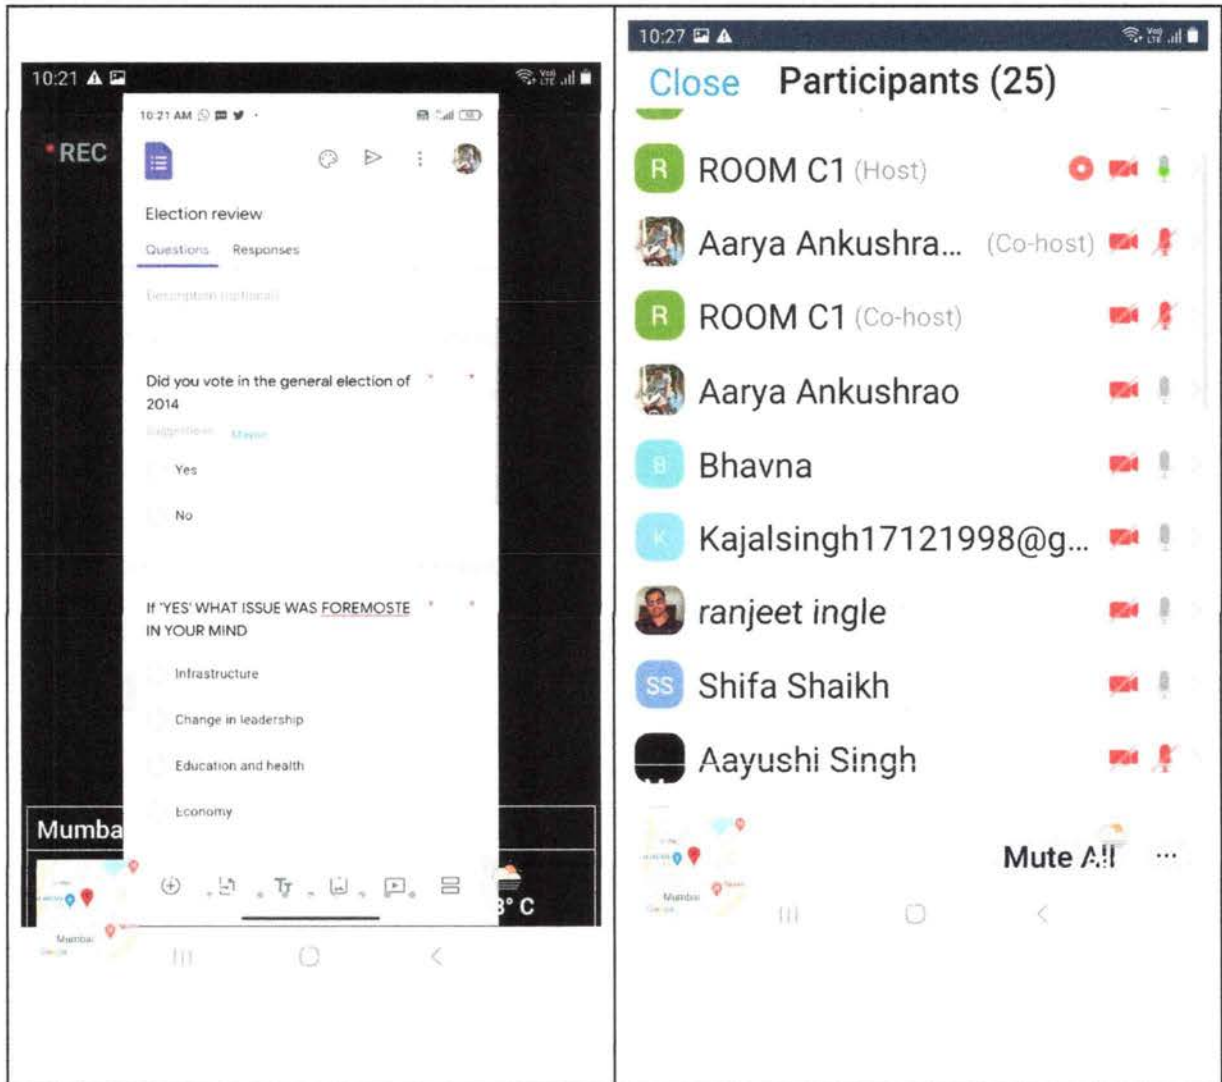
10:21

REC

10:21 AM

Election review

Questions Responses

Description (optional)

Did you vote in the general election of 2014 *

Suggestions Maybe

Yes

No

If 'YES' WHAT ISSUE WAS FOREMOSTE IN YOUR MIND *

Infrastructure

Change in leadership

Education and health

Economy

Mumba

Mumbai

3° C

10:27

Close Participants (25)

R ROOM C1 (Host)

Aarya Ankushra... (Co-host)

R ROOM C1 (Co-host)

Aarya Ankushrao

B Bhavna

K Kajalsingh17121998@g...

ranjeet ingle

SS Shifa Shaikh

Aayushi Singh

Mumbai

Mute All ···